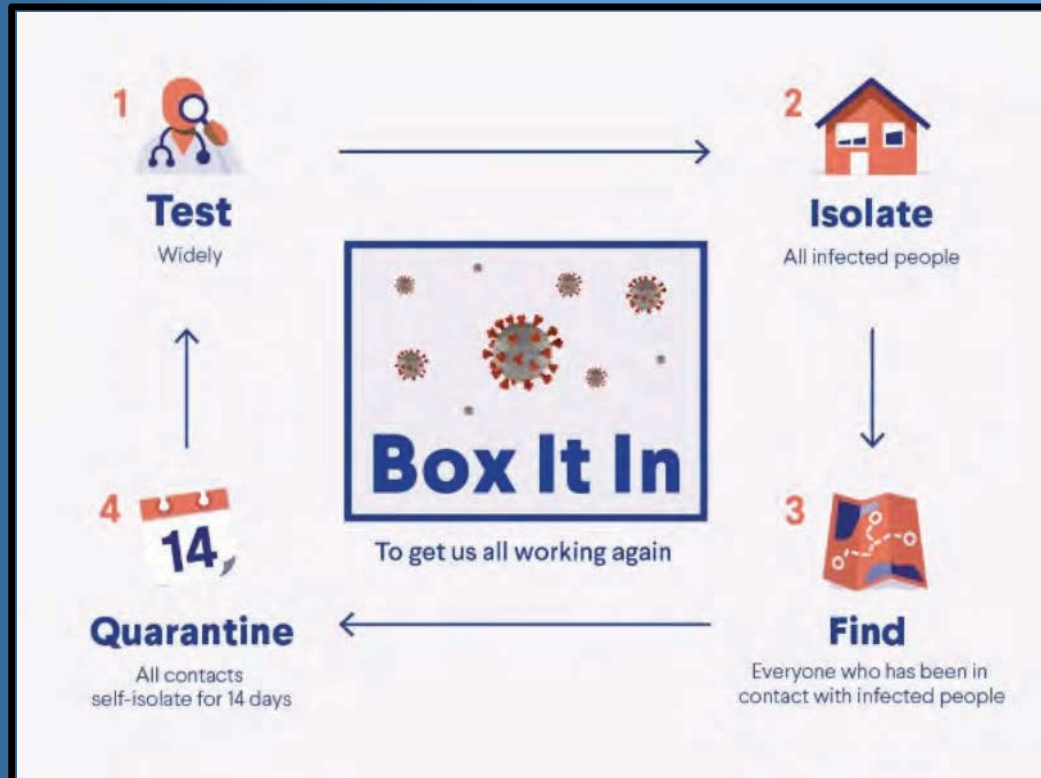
1

Test

Widely

2

Isolate

All infected people

Box It In

To get us all working again

3

Find

Everyone who has been in contact with infected people

4

14

Quarantine

All contacts self-isolate for 14 days